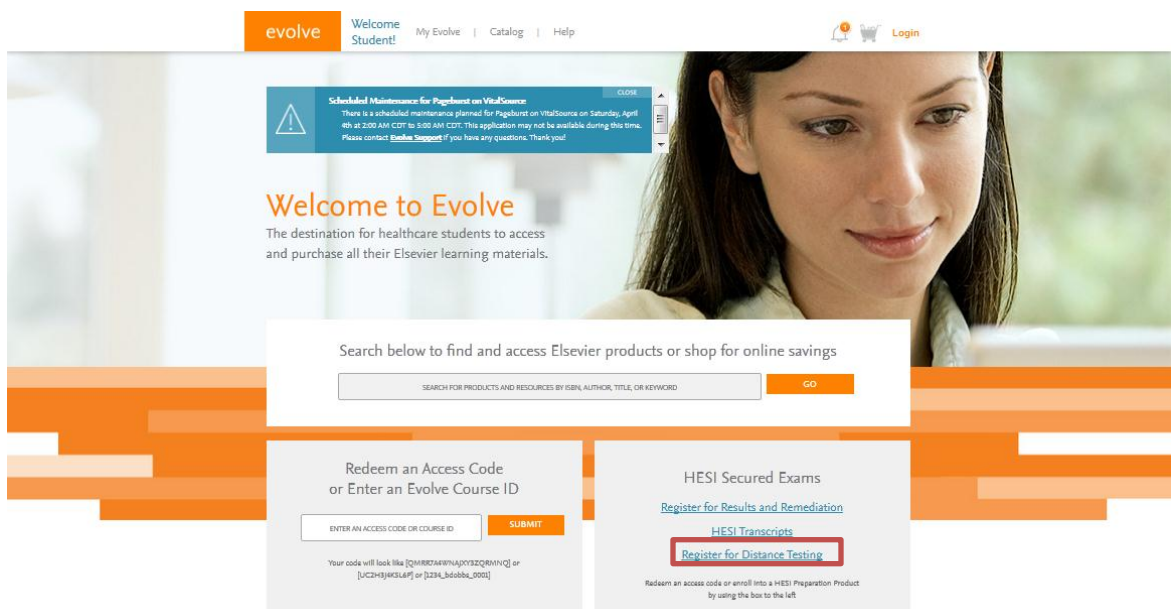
evolve

Welcome Student!

My Evolve | Catalog | Help

Login

CLOSE

Scheduled Maintenance for Pageburst on VitalSource

There is a scheduled maintenance planned for Pageburst on VitalSource on Saturday, April 4th at 2:00 AM CDT to 5:00 AM CDT. This application may not be available during this time. Please contact Evolve Support if you have any questions. Thank you!

Welcome to Evolve

The destination for healthcare students to access and purchase all their Elsevier learning materials.

Search below to find and access Elsevier products or shop for online savings

SEARCH FOR PRODUCTS AND RESOURCES BY ISBN, AUTHOR, TITLE, OR KEYWORD

GO

Redeem an Access Code or Enter an Evolve Course ID

ENTER AN ACCESS CODE OR COURSE ID

SUBMIT

Your code will look like [QMRR7A4WNAJXY3ZQRMNQ] or [UC2H3J4K5L6P] or [1234_bdobbs_0001]

HESI Secured Exams

Register for Results and Remediation

HESI Transcripts

Register for Distance Testing

Redeem an access code or enroll into a HESI Preparation Product by using the box to the left